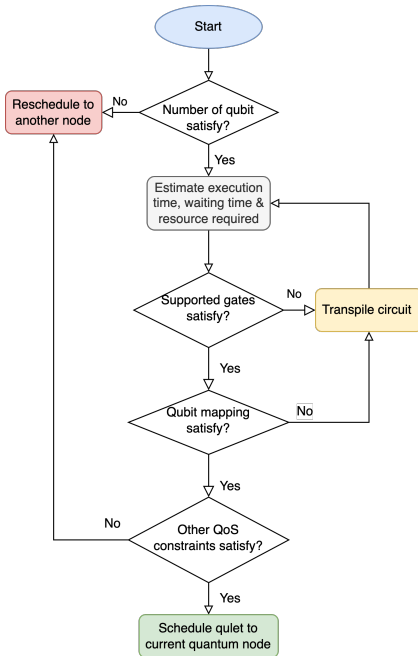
Start

Reschedule to another node

No

Number of qubit satisfy?

Yes

Estimate execution time, waiting time & resource required

Supported gates satisfy?

No

Transpile circuit

Yes

Qubit mapping satisfy?

No

Yes

No

Other QoS constraints satisfy?

Yes

Schedule qulet to current quantum node